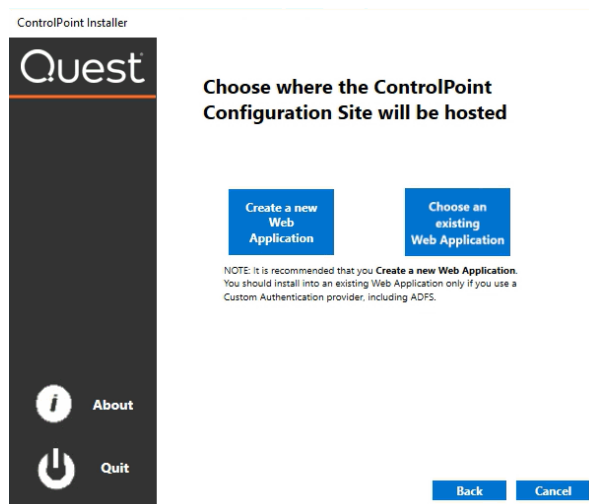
ControlPoint Installer

Quest

Choose where the ControlPoint Configuration Site will be hosted

Create a new Web Application

Choose an existing Web Application

NOTE: It is recommended that you **Create a new Web Application**. You should install into an existing Web Application only if you use a Custom Authentication provider, including ADFS.

About

Quit

Back

Cancel